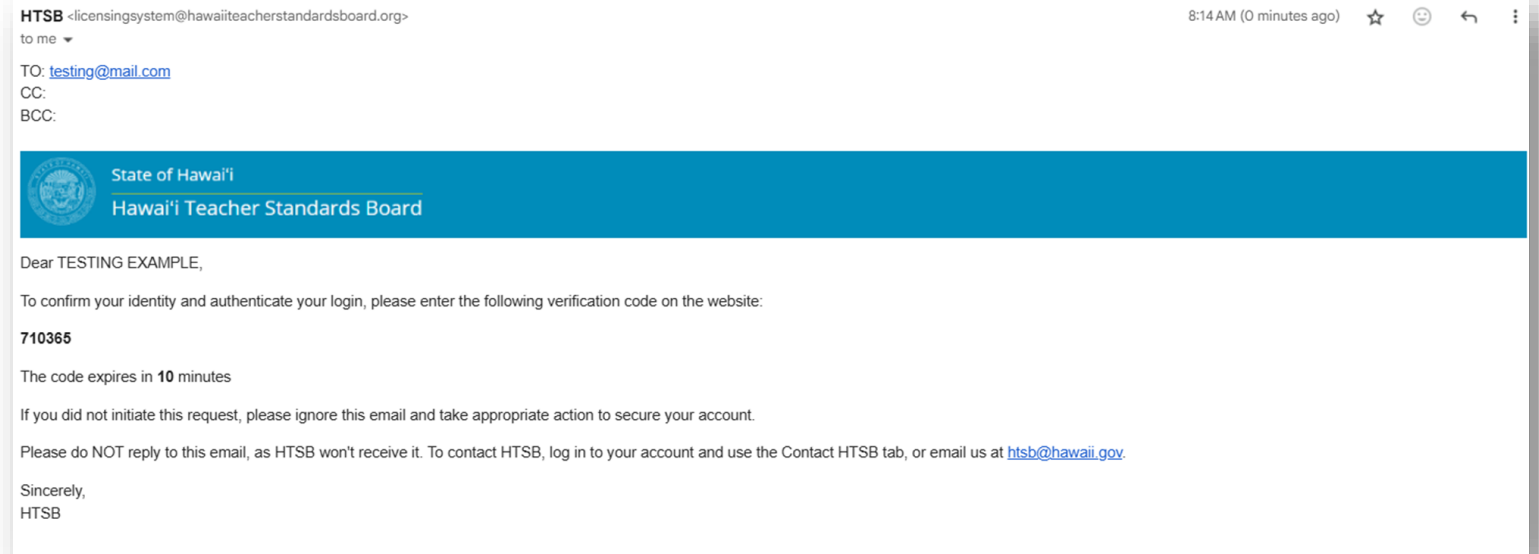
HTSB <licensingsystem@hawaiiteacherstandardsboard.org>
to me

8:14 AM (0 minutes ago)

TO: testing@mail.com
CC:
BCC:

State of Hawai'i
Hawai'i Teacher Standards Board

Dear TESTING EXAMPLE,

To confirm your identity and authenticate your login, please enter the following verification code on the website:

**710365**

The code expires in **10** minutes

If you did not initiate this request, please ignore this email and take appropriate action to secure your account.

Please do NOT reply to this email, as HTSB won't receive it. To contact HTSB, log in to your account and use the Contact HTSB tab, or email us at htsb@hawaii.gov.

Sincerely,
HTSB